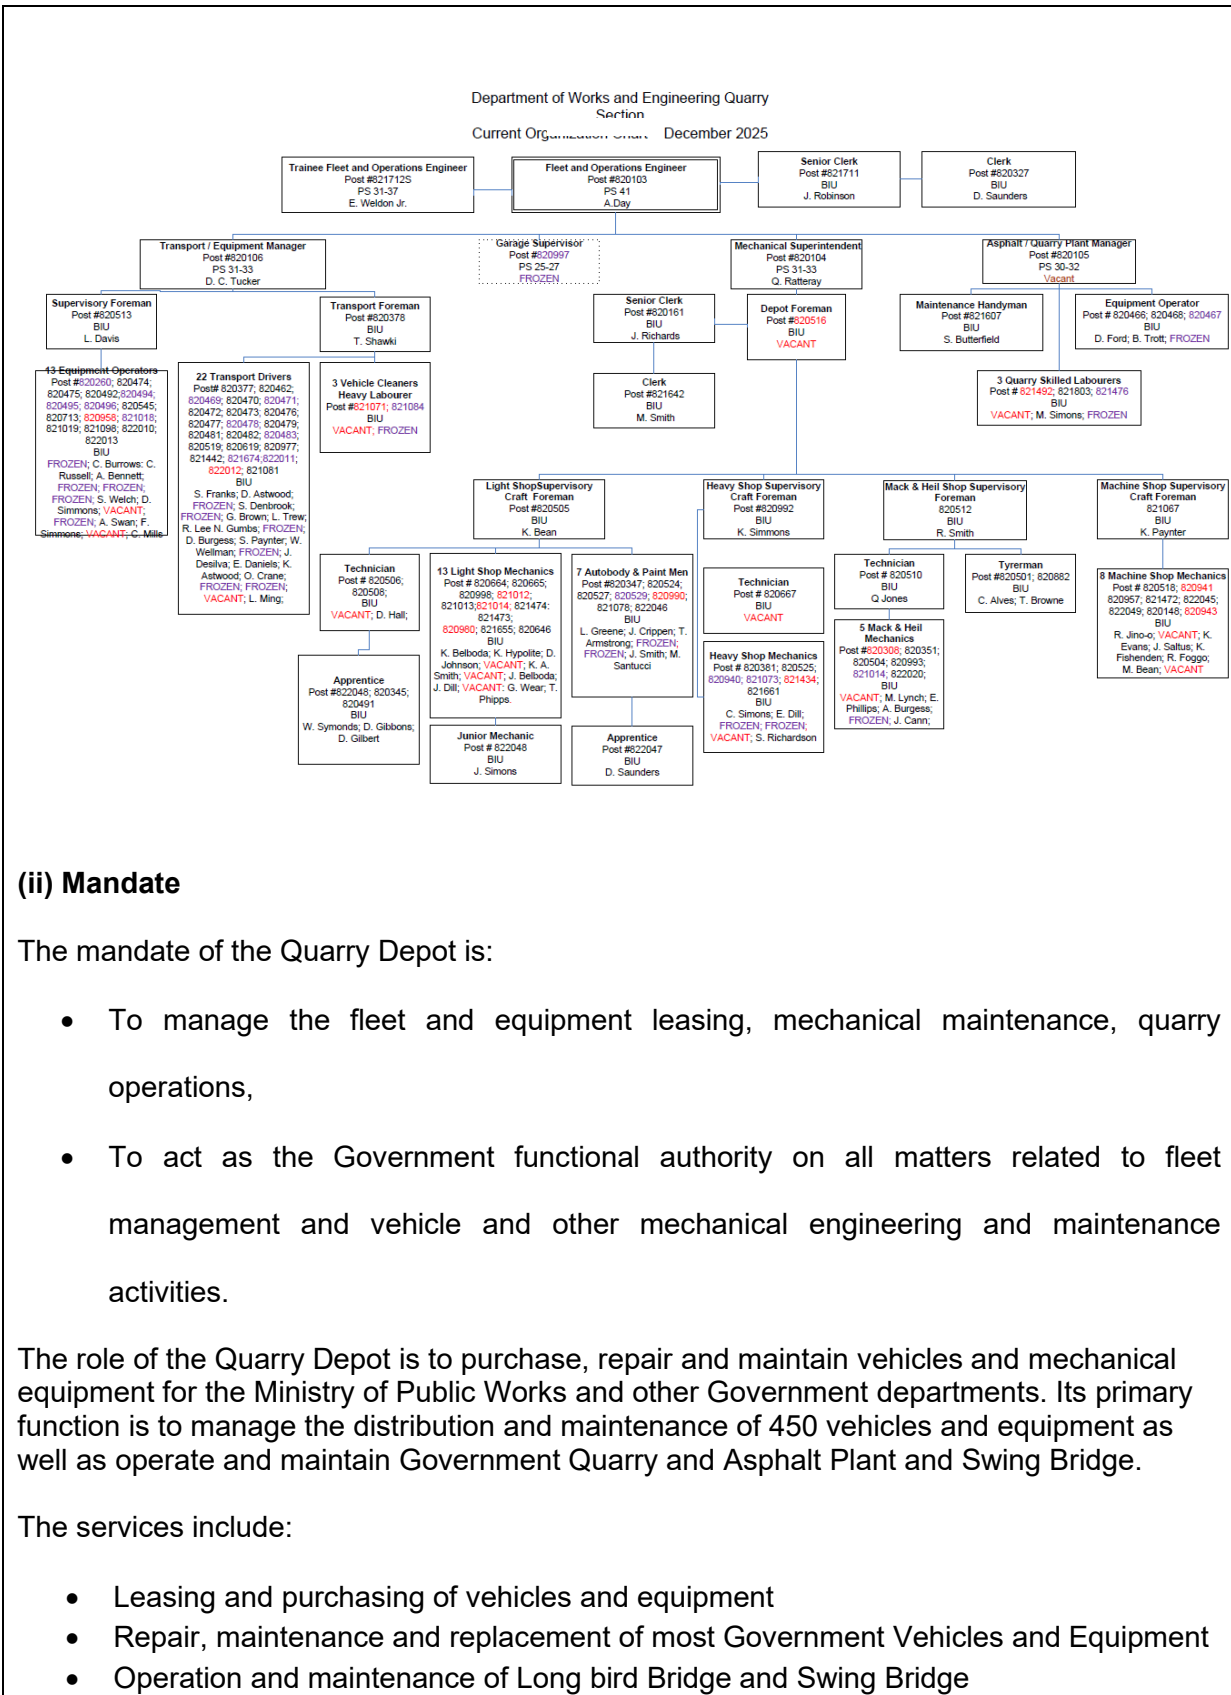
Department of Works and Engineering Quarry Section
Current Org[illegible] December 2025

Trainee Fleet and Operations Engineer
Post #821712S
PS 31-37
E. Weldon Jr.

Fleet and Operations Engineer
Post #820103
PS 41
A.Day

Senior Clerk
Post #821711
BIU
J. Robinson

Clerk
Post #820327
BIU
D. Saunders

Transport / Equipment Manager
Post #820106
PS 31-33
D. C. Tucker

Garage Supervisor
Post #820997
PS 25-27
FROZEN

Mechanical Superintendent
Post #820104
PS 31-33
Q. Ratteray

Asphalt / Quarry Plant Manager
Post #820105
PS 30-32
Vacant

Supervisory Foreman
Post #820513
BIU
L. Davis

Transport Foreman
Post #820378
BIU
T. Shawki

Senior Clerk
Post #820161
BIU
J. Richards

Depot Foreman
Post #820516
BIU
VACANT

Maintenance Handyman
Post #821607
BIU
S. Butterfield

Equipment Operator
Post #820466; 820468; 820467
BIU
D. Ford; B. Trott; FROZEN

13 Equipment Operators
Post #820260; 820474; 820475; 820492;820494; 820495; 820496; 820545; 820713; 820958; 821018; 821019; 821098; 822010; 822013
BIU
FROZEN; C. Burrows; C. Russell; A. Bennett; FROZEN; FROZEN; FROZEN; S. Welch; D. Simmons; VACANT; FROZEN; A. Swan; F. Simmons; VACANT; C. Mills

22 Transport Drivers
Post# 820377; 820462; 820469; 820470; 820471; 820472; 820473; 820476; 820477; 820478; 820479; 820481; 820482; 820483; 820519; 820619; 820977; 821442; 821674;822011; 822012; 821081
BIU
S. Franks; D. Astwood; FROZEN; S. Denbrook; FROZEN; G. Brown; L. Trew; R. Lee N. Gumbs; FROZEN; D. Burgess; S. Paynter; W. Wellman; FROZEN; J. Desilva; E. Daniels; K. Astwood; O. Crane; FROZEN; FROZEN; VACANT; L. Ming;

3 Vehicle Cleaners
Heavy Labourer
Post #821071; 821084
BIU
VACANT; FROZEN

Clerk
Post #821642
BIU
M. Smith

3 Quarry Skilled Labourers
Post # 821492; 821603; 821476
BIU
VACANT; M. Simons; FROZEN

Light ShopSupervisory Craft Foreman
Post #820505
BIU
K. Bean

Heavy Shop Supervisory Craft Foreman
Post #820992
BIU
K. Simmons

Mack & Heil Shop Supervisory Foreman
820512
BIU
R. Smith

Machine Shop Supervisory Craft Foreman
821067
BIU
K. Paynter

Technician
Post # 820506; 820508;
BIU
VACANT; D. Hall;

13 Light Shop Mechanics
Post # 820664; 820665; 820998; 821012; 821013;821014; 821474; 821473; 820980; 821655; 820646
BIU
K. Belboda; K. Hypolite; D. Johnson; VACANT; K. A. Smith; VACANT; J. Belboda; J. Dill; VACANT; G. Wear; T. Phipps.

7 Autobody & Paint Men
Post #820347; 820524; 820527; 820529; 820990; 821078; 822046
BIU
L. Greene; J. Crippen; T. Armstrong; FROZEN; FROZEN; J. Smith; M. Santucci

Technician
Post # 820667
BIU
VACANT

Technician
Post # 820510
BIU
Q Jones

Tyreman
Post #820501; 820882
BIU
C. Alves; T. Browne

8 Machine Shop Mechanics
Post # 820518; 820941 820957; 821472; 822045; 822049; 820148; 820943
BIU
R. Jino-o; VACANT; K. Evans; J. Saltus; K. Fishenden; R. Foggo; M. Bean; VACANT

5 Mack & Heil Mechanics
Post #820308; 820351; 820504; 820993; 821014; 822020;
BIU
VACANT; M. Lynch; E. Phillips; A. Burgess; FROZEN; J. Cann;

Heavy Shop Mechanics
Post # 820381; 820525; 820940; 821073; 821434; 821661
BIU
C. Simons; E. Dill; FROZEN; FROZEN; VACANT; S. Richardson

Apprentice
Post #822048; 820345; 820491
BIU
W. Symonds; D. Gibbons; D. Gilbert

Junior Mechanic
Post # 822048
BIU
J. Simons

Apprentice
Post #822047
BIU
D. Saunders

(ii) Mandate

The mandate of the Quarry Depot is:

• To manage the fleet and equipment leasing, mechanical maintenance, quarry operations,

• To act as the Government functional authority on all matters related to fleet management and vehicle and other mechanical engineering and maintenance activities.

The role of the Quarry Depot is to purchase, repair and maintain vehicles and mechanical equipment for the Ministry of Public Works and other Government departments. Its primary function is to manage the distribution and maintenance of 450 vehicles and equipment as well as operate and maintain Government Quarry and Asphalt Plant and Swing Bridge.

The services include:

• Leasing and purchasing of vehicles and equipment
• Repair, maintenance and replacement of most Government Vehicles and Equipment
• Operation and maintenance of Long bird Bridge and Swing Bridge